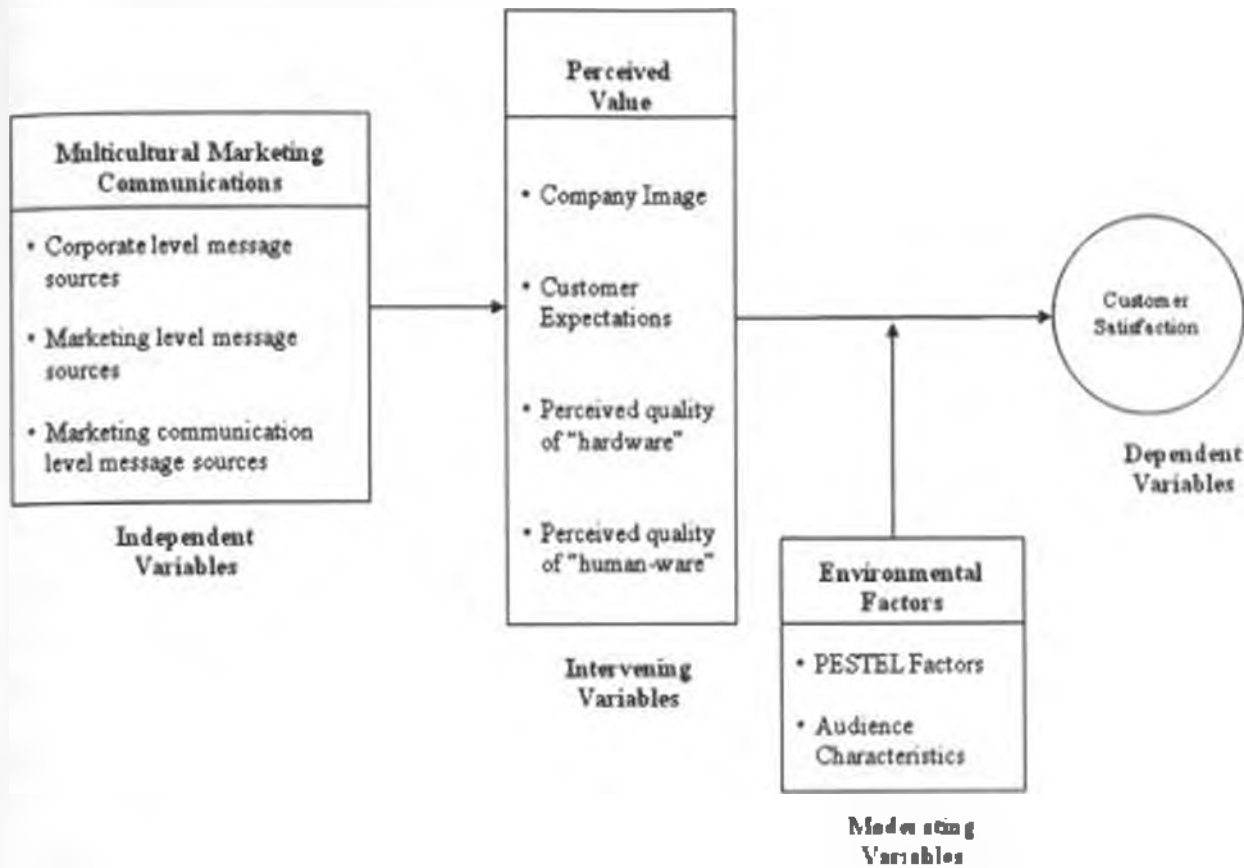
Multicultural Marketing Communications

• Corporate level message sources

• Marketing level message sources

• Marketing communication level message sources

Independent Variables

Perceived Value

• Company Image

• Customer Expectations

• Perceived quality of "hardware"

• Perceived quality of "human-ware"

Intervening Variables

Customer Satisfaction

Dependent Variables

Environmental Factors

• PESTEL Factors

• Audience Characteristics

Moderating Variables